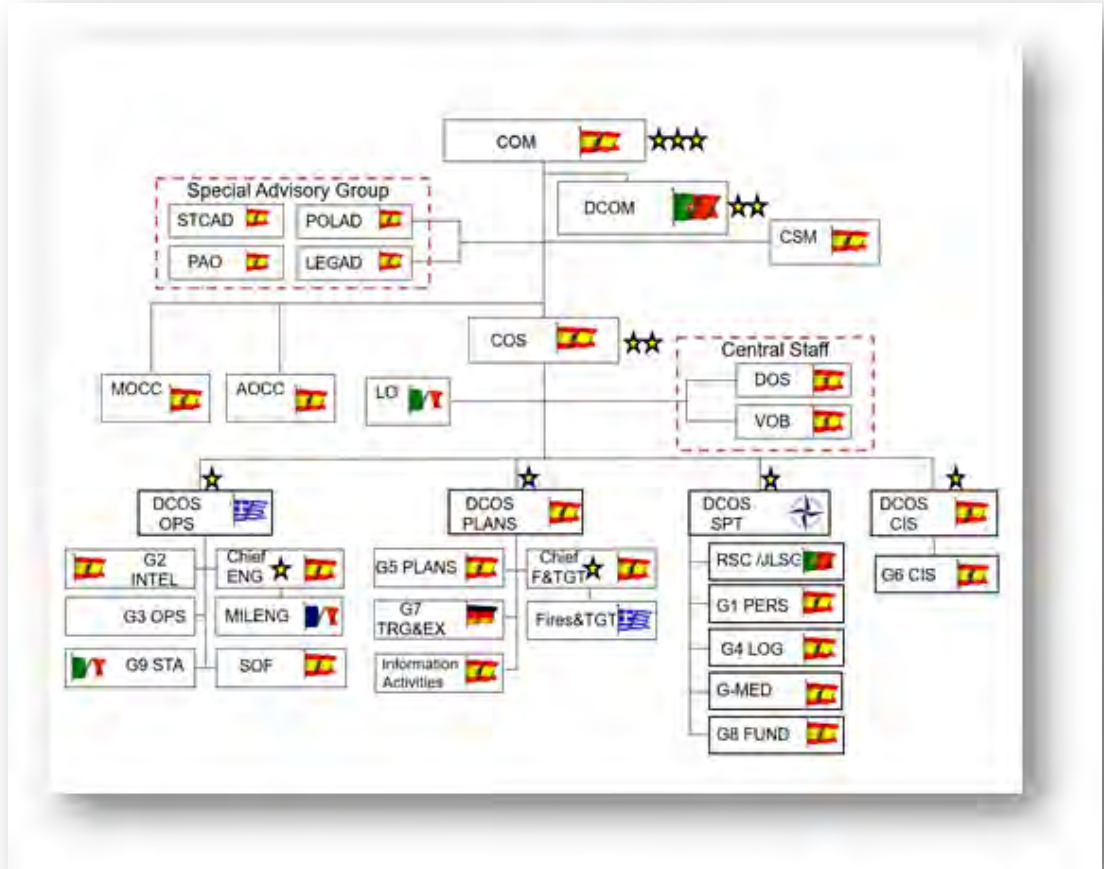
COM

Special Advisory Group
STCAD
POLAD
PAO
LEGAD

DCOM

CSM

COS

Central Staff
DOS
VOB

MOCC
AOCC
LO

DCOS OPS
G2 INTEL
Chief ENG
G3 OPS
MILENG
G9 STA
SOF

DCOS PLANS
G5 PLANS
Chief F&TGT
G7 TRG&EX
Fires&TGT
Information Activities

DCOS SPT
RSC /JLSG
G1 PERS
G4 LOG
G-MED
G8 FUND

DCOS CIS
G6 CIS